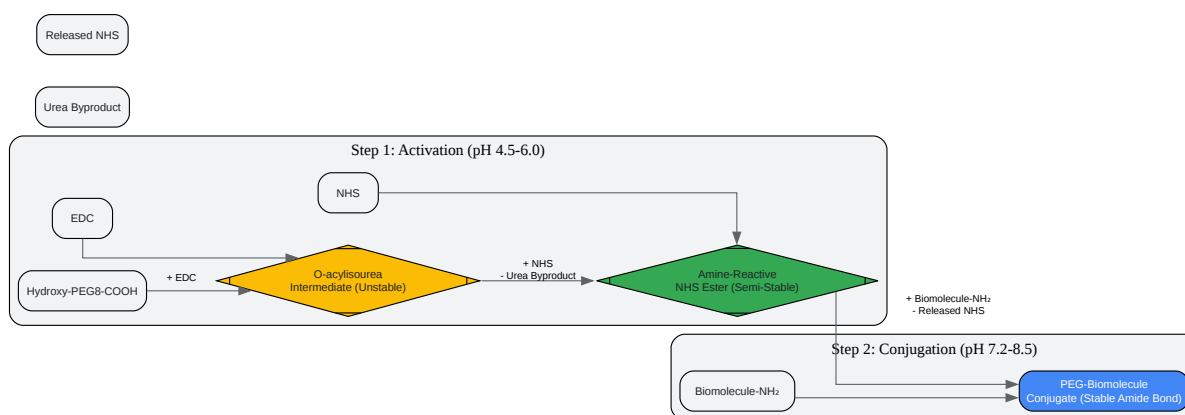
Released NHS

Urea Byproduct

Step 1: Activation (pH 4.5-6.0)

NHS

EDC

Hydroxy-PEG8-COOH

+ EDC

O-acylisourea Intermediate (Unstable)

+ NHS
- Urea Byproduct

Amine-Reactive NHS Ester (Semi-Stable)

+ Biomolecule-NH₂
- Released NHS

Step 2: Conjugation (pH 7.2-8.5)

Biomolecule-NH₂

PEG-Biomolecule Conjugate (Stable Amide Bond)